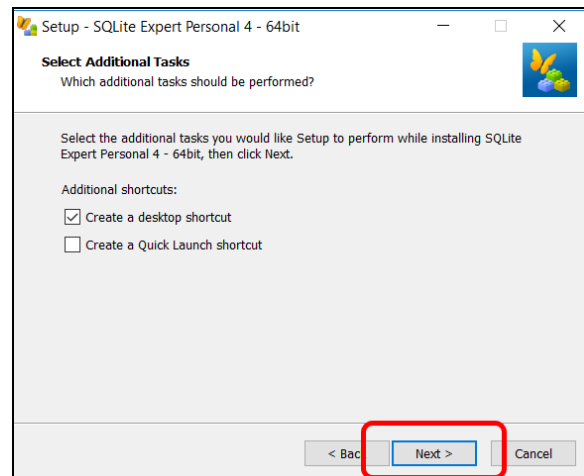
Setup - SQLite Expert Personal 4 - 64bit

Select Additional Tasks
Which additional tasks should be performed?

Select the additional tasks you would like Setup to perform while installing SQLite Expert Personal 4 - 64bit, then click Next.

Additional shortcuts:

Create a desktop shortcut

Create a Quick Launch shortcut

< Bac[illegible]

Next >

Cancel